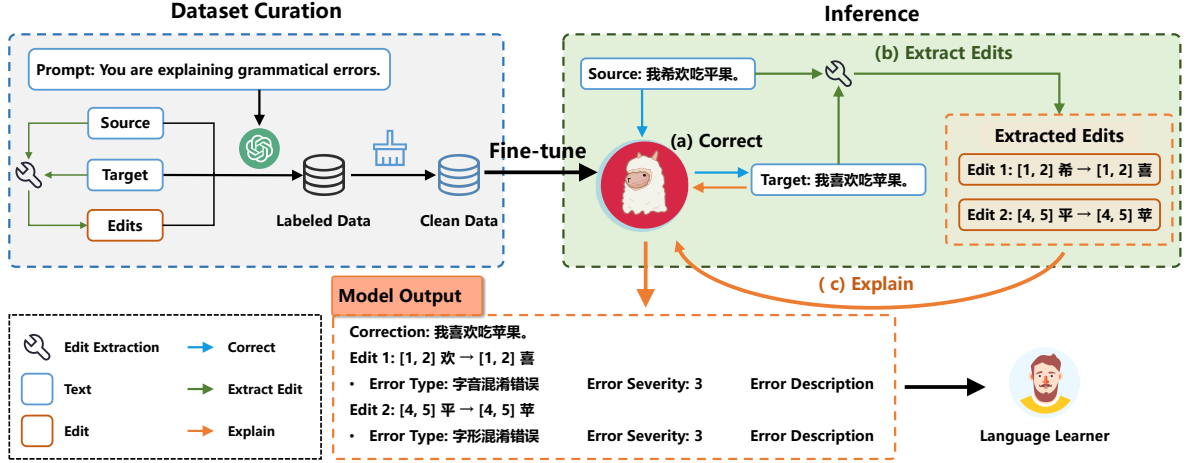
Dataset Curation

Prompt: You are explaining grammatical errors.

Source

Target

Edits

Labeled Data

Clean Data

Fine-tune

Inference

Source: 我希欢吃平果。

(b) Extract Edits

(a) Correct

Target: 我喜欢吃苹果。

Extracted Edits

Edit 1: [1, 2] 希 → [1, 2] 喜

Edit 2: [4, 5] 平 → [4, 5] 苹

( c) Explain

Model Output

Correction: 我喜欢吃苹果。

Edit 1: [1, 2] 欢 → [1, 2] 喜

• Error Type: 字音混淆错误 Error Severity: 3 Error Description

Edit 2: [4, 5] 平 → [4, 5] 苹

• Error Type: 字形混淆错误 Error Severity: 3 Error Description

Language Learner

Edit Extraction

Correct

Text

Extract Edit

Edit

Explain